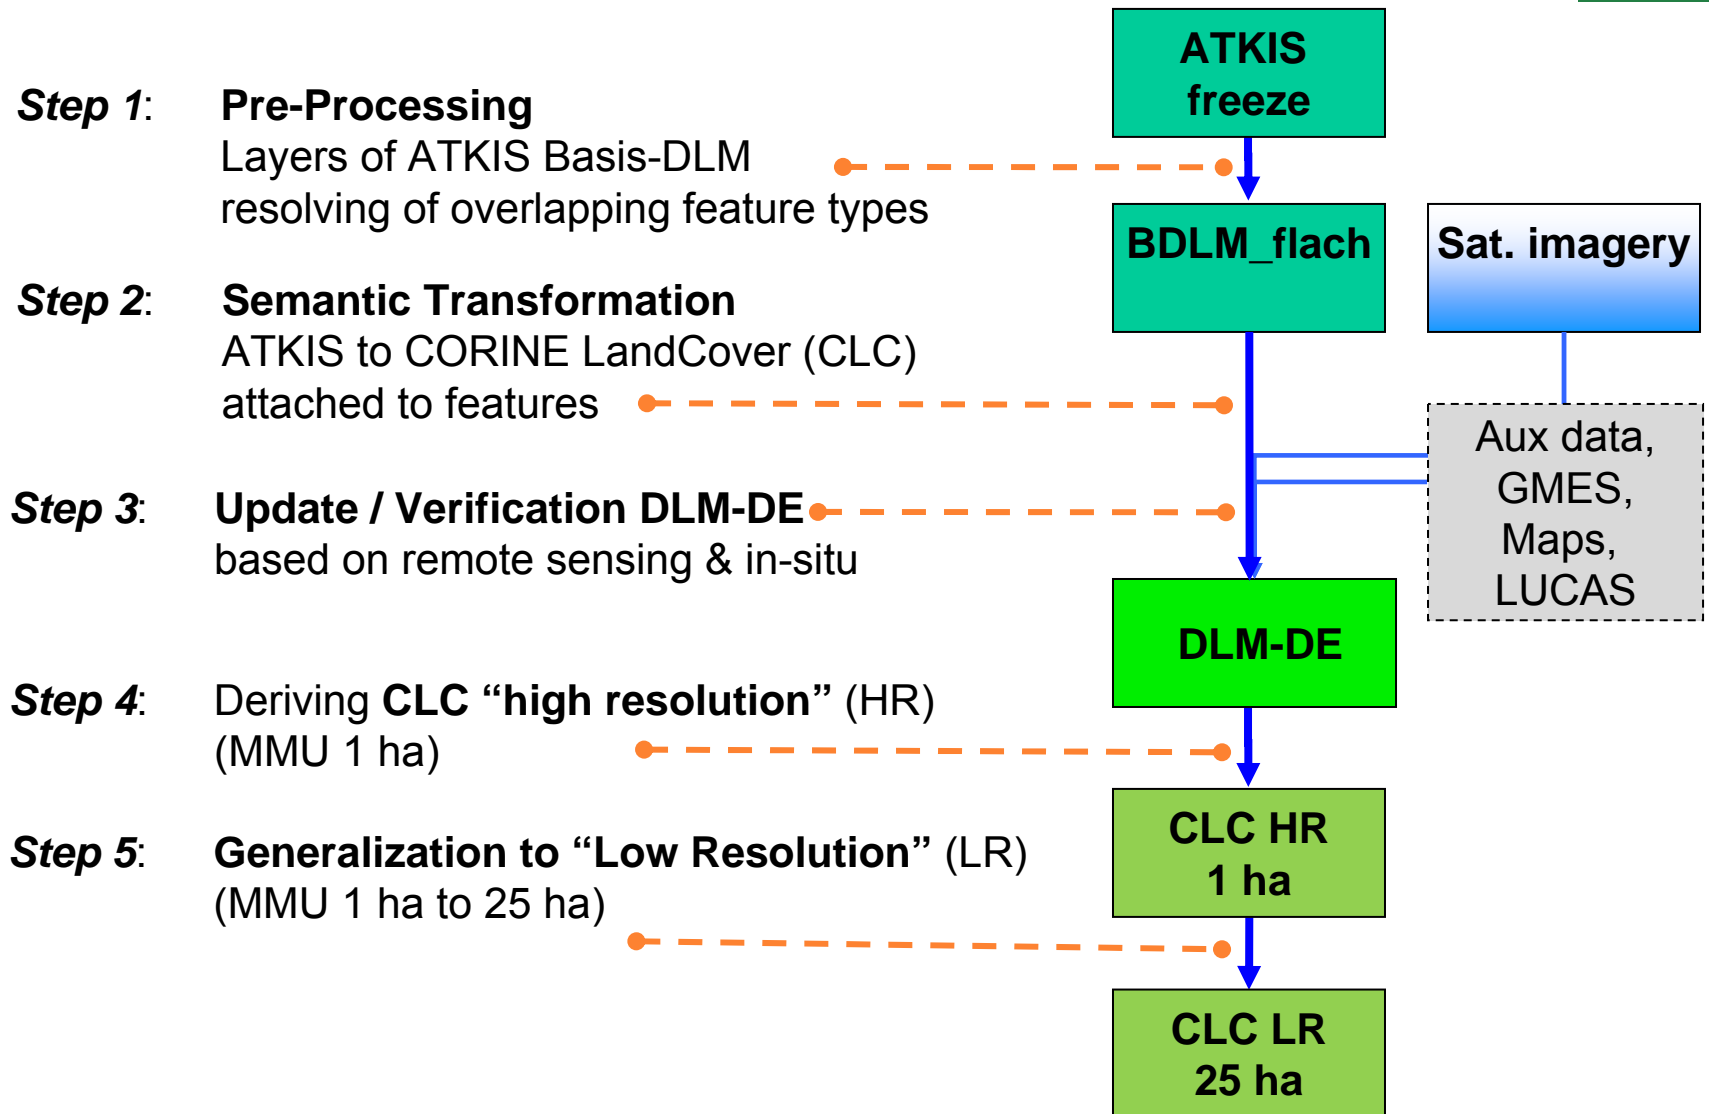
Step 1: Pre-Processing
Layers of ATKIS Basis-DLM
resolving of overlapping feature types

Step 2: Semantic Transformation
ATKIS to CORINE LandCover (CLC)
attached to features

Step 3: Update / Verification DLM-DE
based on remote sensing & in-situ

Step 4: Deriving CLC “high resolution” (HR)
(MMU 1 ha)

Step 5: Generalization to “Low Resolution” (LR)
(MMU 1 ha to 25 ha)

ATKIS freeze

BDLM_flach

Sat. imagery

Aux data, GMES, Maps, LUCAS

DLM-DE

CLC HR 1 ha

CLC LR 25 ha